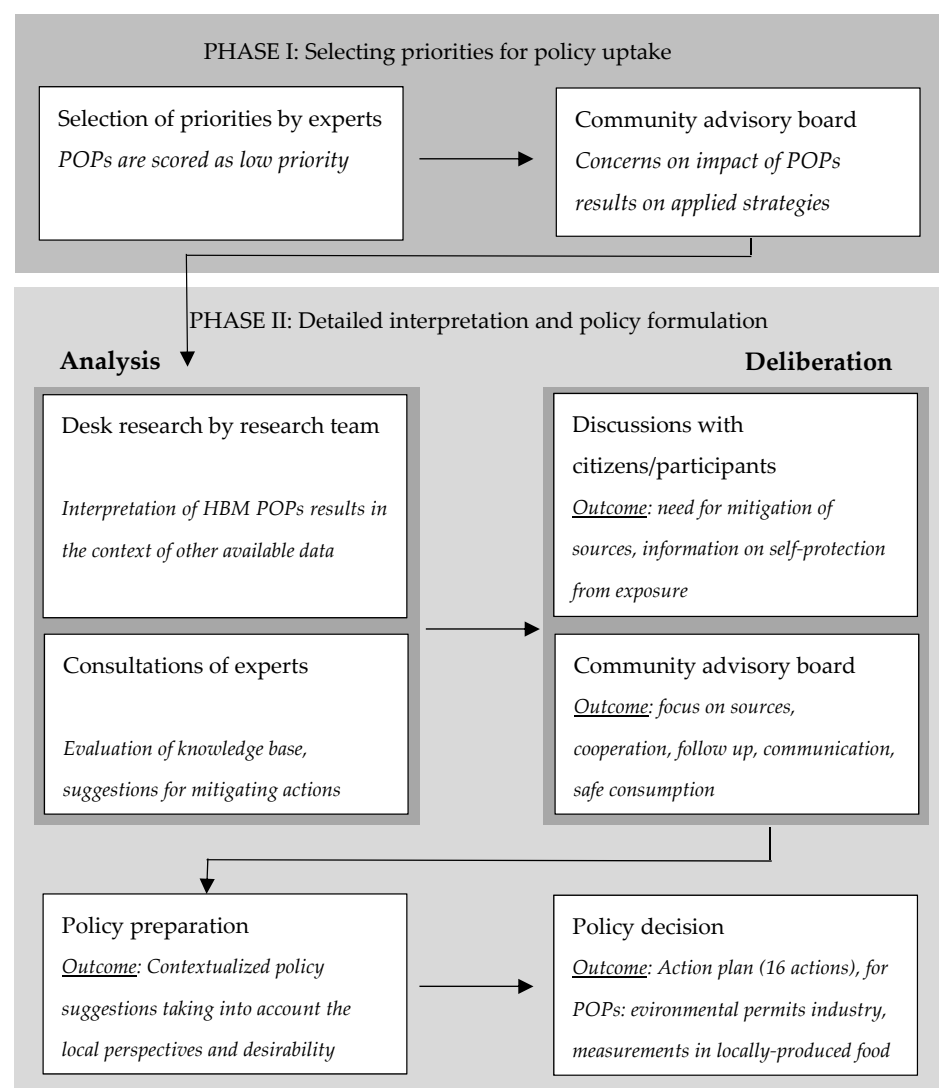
PHASE I: Selecting priorities for policy uptake

Selection of priorities by experts
*POPs are scored as low priority*

Community advisory board
*Concerns on impact of POPs results on applied strategies*

PHASE II: Detailed interpretation and policy formulation

**Analysis**

**Deliberation**

Desk research by research team
*Interpretation of HBM POPs results in the context of other available data*

Consultations of experts
*Evaluation of knowledge base, suggestions for mitigating actions*

Discussions with citizens/participants
*Outcome: need for mitigation of sources, information on self-protection from exposure*

Community advisory board
*Outcome: focus on sources, cooperation, follow up, communication, safe consumption*

Policy preparation
*Outcome: Contextualized policy suggestions taking into account the local perspectives and desirability*

Policy decision
*Outcome: Action plan (16 actions), for POPs: evironmental permits industry, measurements in locally-produced food*